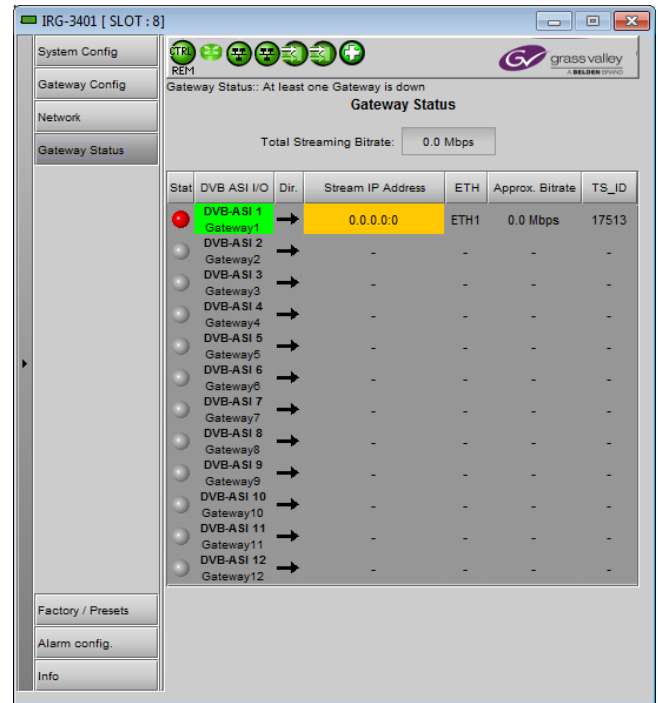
IRG-3401 [ SLOT : 8]

System Config
Gateway Config
Network
Gateway Status

CTRL
REM

grass valley
A BELDEN BRAND

Gateway Status:: At least one Gateway is down
Gateway Status

Total Streaming Bitrate: 0.0 Mbps

| Stat | DVB ASI I/O | Dir. | Stream IP Address | ETH | Approx. Bitrate | TS_ID |
|---|---|---|---|---|---|---|
| | DVB-ASI 1 Gateway1 | | 0.0.0.0:0 | ETH1 | 0.0 Mbps | 17513 |
| | DVB-ASI 2 Gateway2 | | - | - | - | - |
| | DVB-ASI 3 Gateway3 | | - | - | - | - |
| | DVB-ASI 4 Gateway4 | | - | - | - | - |
| | DVB-ASI 5 Gateway5 | | - | - | - | - |
| | DVB-ASI 6 Gateway6 | | - | - | - | - |
| | DVB-ASI 7 Gateway7 | | - | - | - | - |
| | DVB-ASI 8 Gateway8 | | - | - | - | - |
| | DVB-ASI 9 Gateway9 | | - | - | - | - |
| | DVB-ASI 10 Gateway10 | | - | - | - | - |
| | DVB-ASI 11 Gateway11 | | - | - | - | - |
| | DVB-ASI 12 Gateway12 | | - | - | - | - |

Factory / Presets
Alarm config.
Info